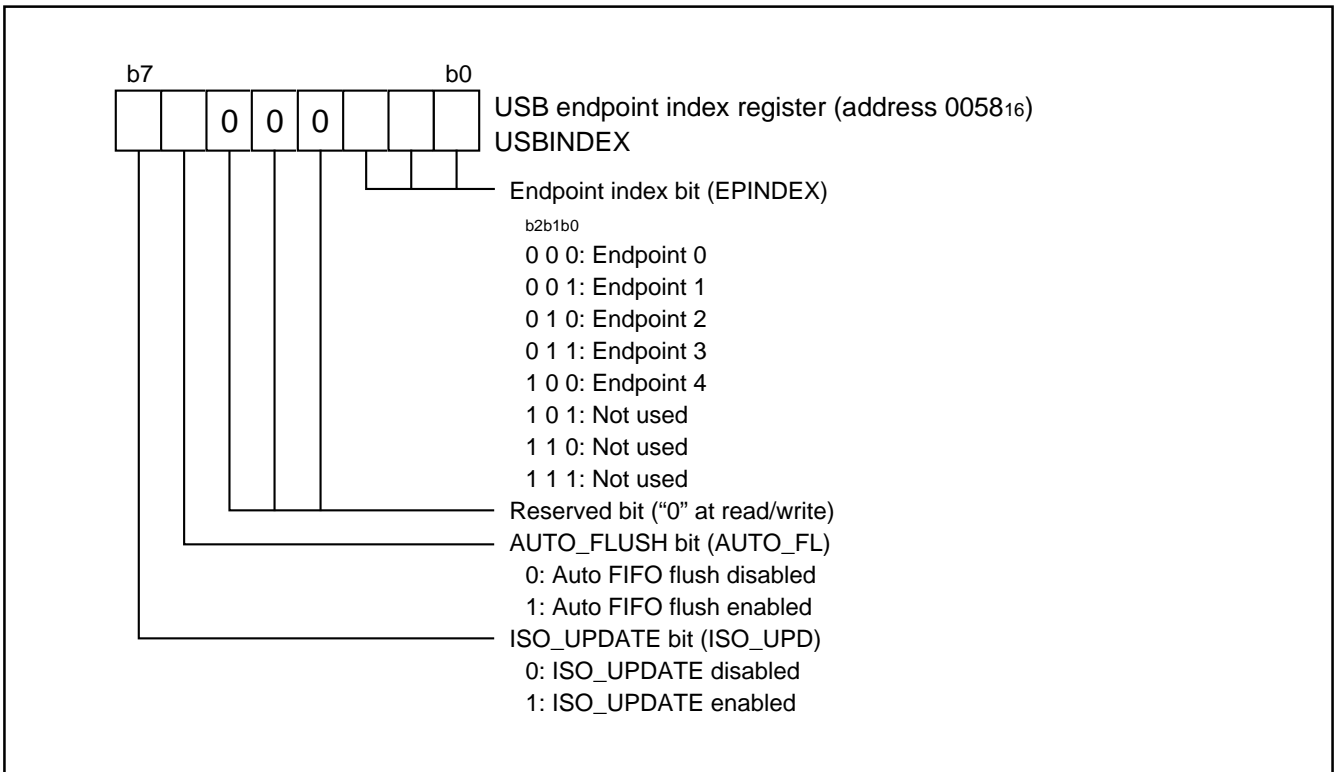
b7 b0

0 0 0

USB endpoint index register (address $0058_{16}$)
USBINDEX

Endpoint index bit (EPINDEX)
b2b1b0
0 0 0: Endpoint 0
0 0 1: Endpoint 1
0 1 0: Endpoint 2
0 1 1: Endpoint 3
1 0 0: Endpoint 4
1 0 1: Not used
1 1 0: Not used
1 1 1: Not used

Reserved bit (“0” at read/write)

AUTO_FLUSH bit (AUTO_FL)
0: Auto FIFO flush disabled
1: Auto FIFO flush enabled

ISO_UPDATE bit (ISO_UPD)
0: ISO_UPDATE disabled
1: ISO_UPDATE enabled